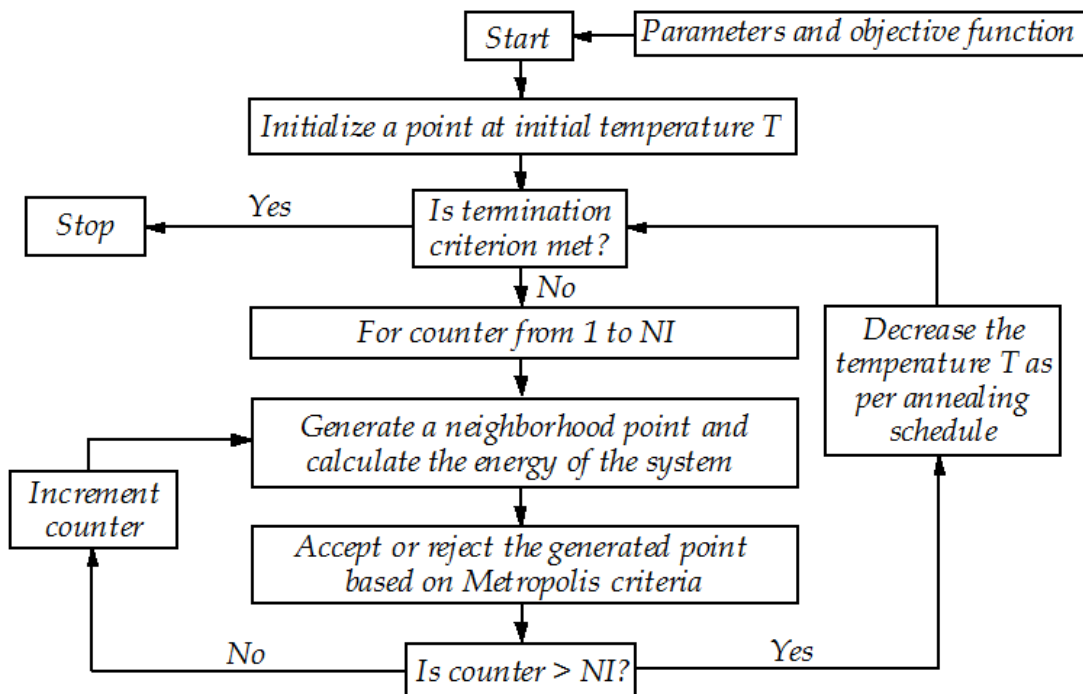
Start

Parameters and objective function

Initialize a point at initial temperature T

Stop

Yes

Is termination criterion met?

No

For counter from 1 to NI

Decrease the temperature T as per annealing schedule

Generate a neighborhood point and calculate the energy of the system

Increment counter

Accept or reject the generated point based on Metropolis criteria

No

Is counter > NI?

Yes